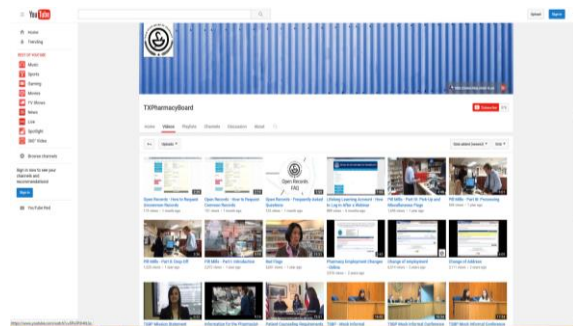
YouTube

Upload Sign in

Home
Trending

BEST OF YOUTUBE
Music
Sports
Gaming
Movies
TV Shows
News
Live
Spotlight
360° Video

Browse channels

Sign in now to see your channels and recommendations!

Sign in

YouTube Red

TXPharmacyBoard

Subscribe

Home Videos Playlists Channels Discussion About

Uploads

Date added (newest) Grid

Open Records - How to Request Government Records
Open Records - How to Request Criminal Records
Open Records - Frequently Asked Questions
Lifelong Learning Account - How to Log in After a Webinar
PM Mills - Part III: Pick Up and Miscellaneous Page
PM Mills - Part III: Processing

PM Mills - Part II: Drop Off
PM Mills - Part I: Introduction
Red Flags
Pharmacy Employment Changes - Online
Change of Employment
Change of Address

TSBP Mission Statement
Information for the Pharmacist
Patient Counseling Requirements
TSBP - Work Informal
TSBP Work Informal Conference
TSBP Work Informal Conference

https://www.youtube.com/watch?v=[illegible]